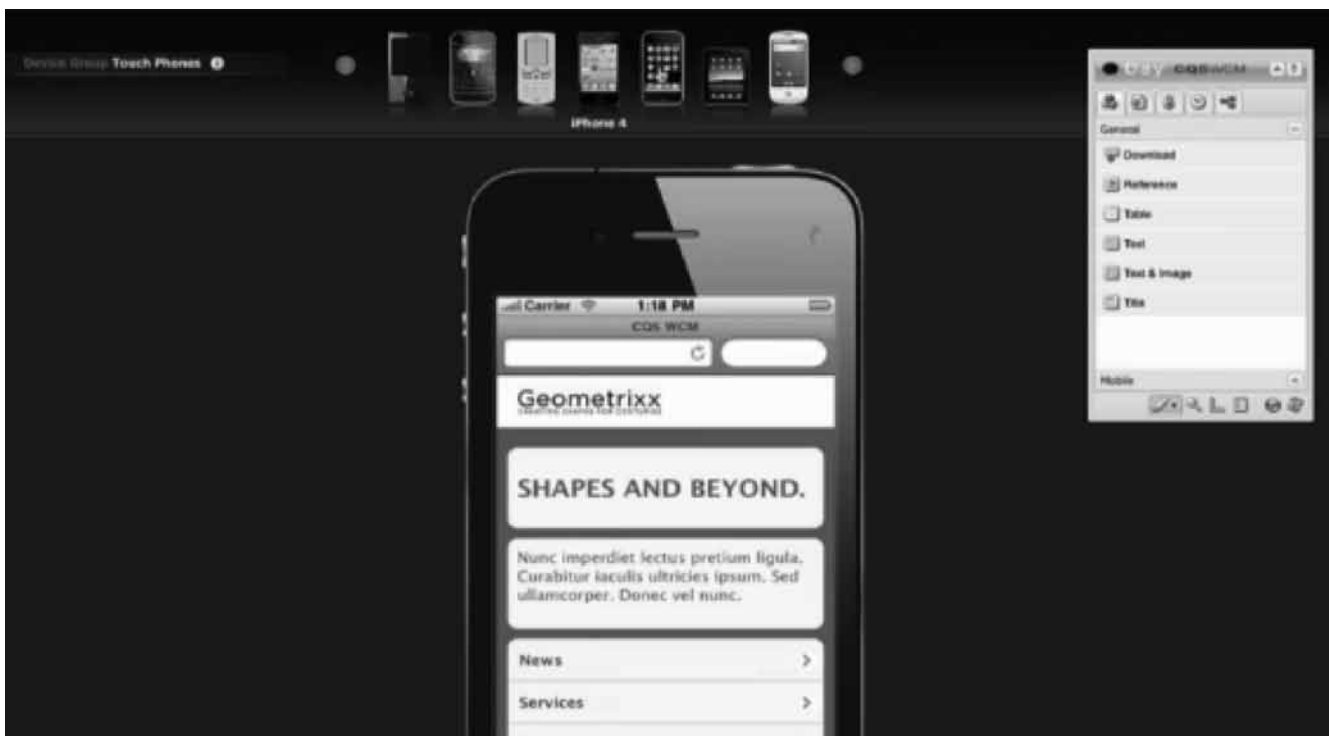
Device Group Touch Phones

iPhone 4

Carrier 1:18 PM
CQ5 WCM

Geometrixx
CREATING SHAPES FOR CENTURIES

SHAPES AND BEYOND.

Nunc imperdiet lectus pretium ligula. Curabitur iaculis ultricies ipsum. Sed ullamcorper. Donec vel nunc.

News

Services

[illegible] cq5wcm

General

Download

Reference

Table

Text

Text & Image

Title

Mobile